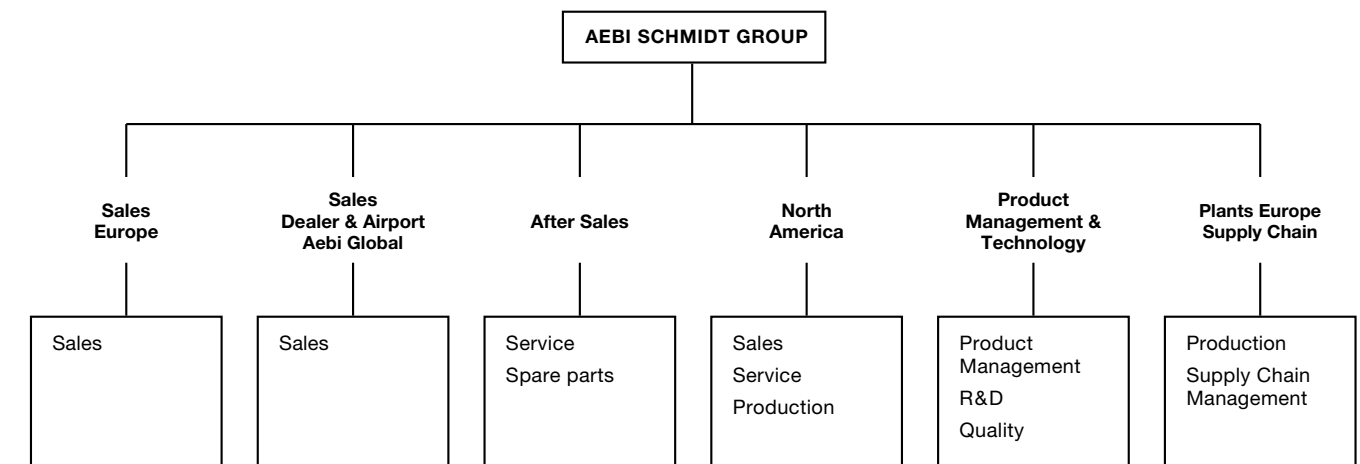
AEBI SCHMIDT GROUP

Sales Europe

Sales Dealer & Airport Aebi Global

After Sales

North America

Product Management & Technology

Plants Europe Supply Chain

Sales

Sales

Service
Spare parts

Sales
Service
Production

Product Management
R&D
Quality

Production
Supply Chain Management